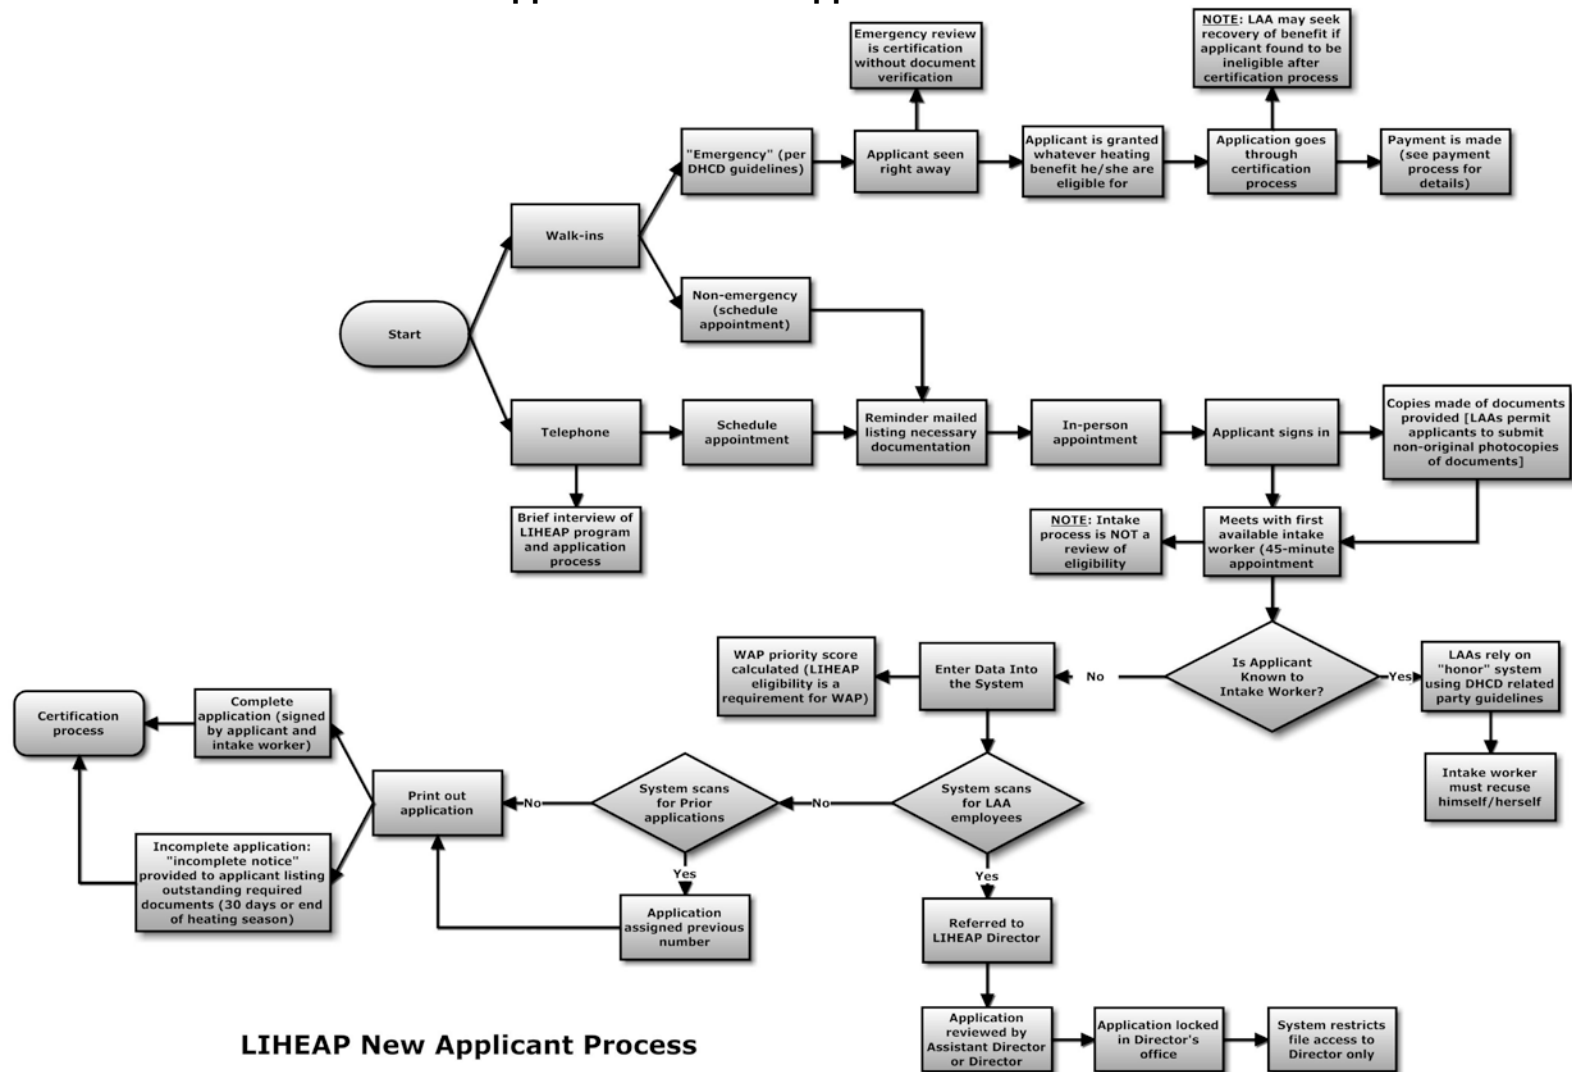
Start

Walk-ins

"Emergency" (per DHCD guidelines)

Applicant seen right away

Emergency review is certification without document verification

Applicant is granted whatever heating benefit he/she are eligible for

Application goes through certification process

NOTE: LAA may seek recovery of benefit if applicant found to be ineligible after certification process

Payment is made (see payment process for details)

Non-emergency (schedule appointment)

Telephone

Brief interview of LIHEAP program and application process

Schedule appointment

Reminder mailed listing necessary documentation

In-person appointment

Applicant signs in

Copies made of documents provided [LAAs permit applicants to submit non-original photocopies of documents]

Meets with first available intake worker (45-minute appointment

NOTE: Intake process is NOT a review of eligibility

Is Applicant Known to Intake Worker?

Yes

LAAs rely on "honor" system using DHCD related party guidelines

Intake worker must recuse himself/herself

No

Enter Data Into the System

WAP priority score calculated (LIHEAP eligibility is a requirement for WAP)

System scans for LAA employees

Yes

Referred to LIHEAP Director

Application reviewed by Assistant Director or Director

Application locked in Director's office

System restricts file access to Director only

No

System scans for Prior applications

Yes

Application assigned previous number

No

Print out application

Complete application (signed by applicant and intake worker)

Incomplete application: "incomplete notice" provided to applicant listing outstanding required documents (30 days or end of heating season)

Certification process

LIHEAP New Applicant Process